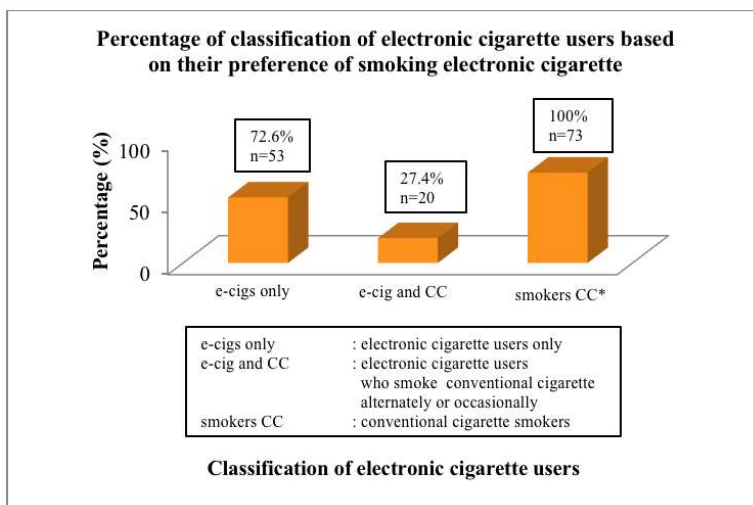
Percentage of classification of electronic cigarette users based on their preference of smoking electronic cigarette

Percentage (%)

100
50
0

72.6%
n=53

27.4%
n=20

100%
n=73

e-cigs only
e-cig and CC
smokers CC*

| | |
|---|---|
| e-cigs only | : electronic cigarette users only |
| e-cig and CC | : electronic cigarette users who smoke conventional cigarette alternately or occasionally |
| smokers CC | : conventional cigarette smokers |

Classification of electronic cigarette users